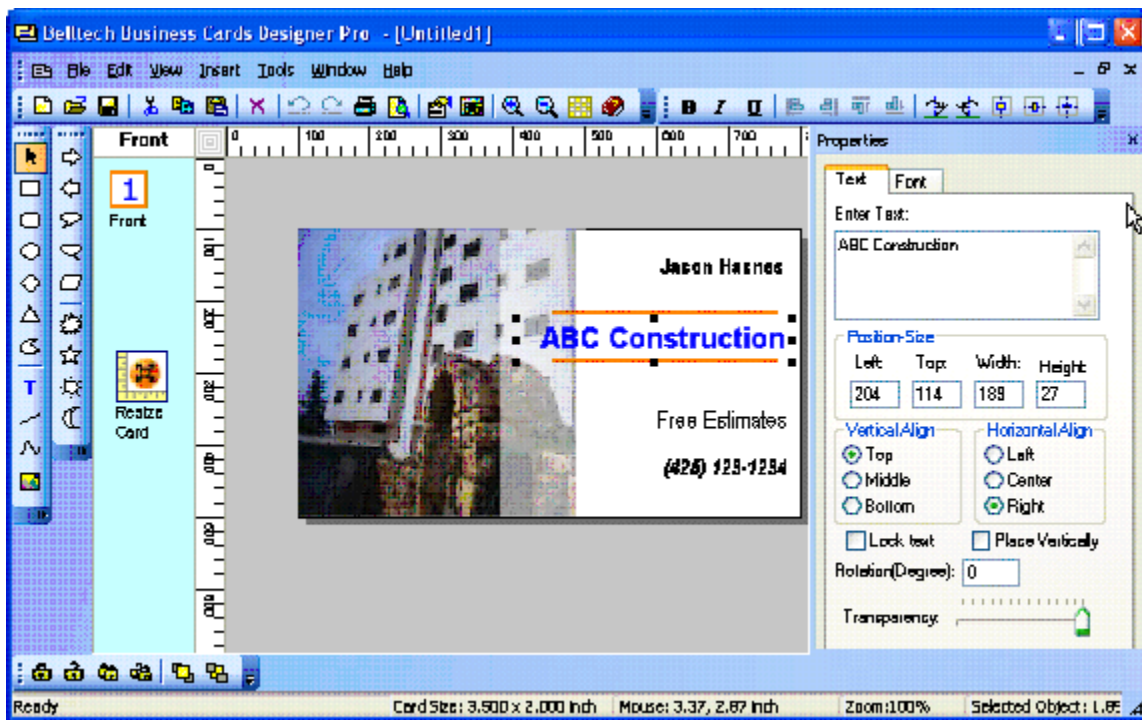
Belltech Business Cards Designer Pro - [Untitled1]

File Edit View Insert Tools Window Help

Front

1
Front

Realize Card

0 100 200 300 400 500 600 700

Jason Haynes

ABC Construction

Free Estimates

(425) 123-1234

Properties

Text Font

Enter Text:

ABC Construction

Position-Size
Left: Top: Width: Height:
204 114 189 27

Vertical Align
Top
Middle
Bottom

Horizontal Align
Left
Center
Right

Lock text
Place Vertically

Rotation(Degrees): 0

Transparency:

Ready Card Size: 3.500 x 2.000 inch Mouse: 3.37, 2.87 inch Zoom:100% Selected Object: 1.85